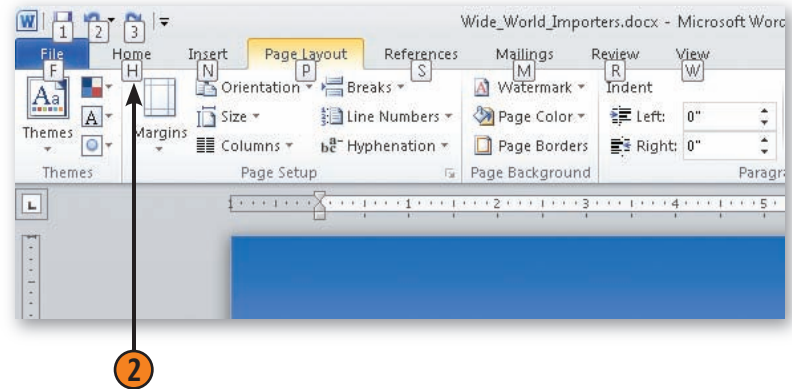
W 1 2 3
Wide_World_Importers.docx - Microsoft Word

File F
Home H
Insert N
Page Layout P
References S
Mailings M
Review R
View W

Themes
Themes
Margins
Orientation
Size
Columns
Breaks
Line Numbers
Hyphenation
Page Setup
Watermark
Page Color
Page Borders
Page Background
Indent
Left: 0"
Right: 0"
Paragra

1 2 3 4 5

2